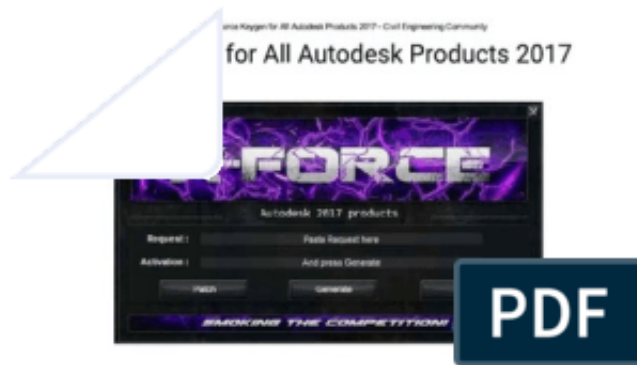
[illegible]orce Keygen for All Autodesk Products 2017 – Civil Engineering Community

for All Autodesk Products 2017

-FORCE

Autodesk 2017 products

Request : Paste Request here

Activation : And press Generate

Patch

Generate

SMOKING THE COMPETITION!

PDF